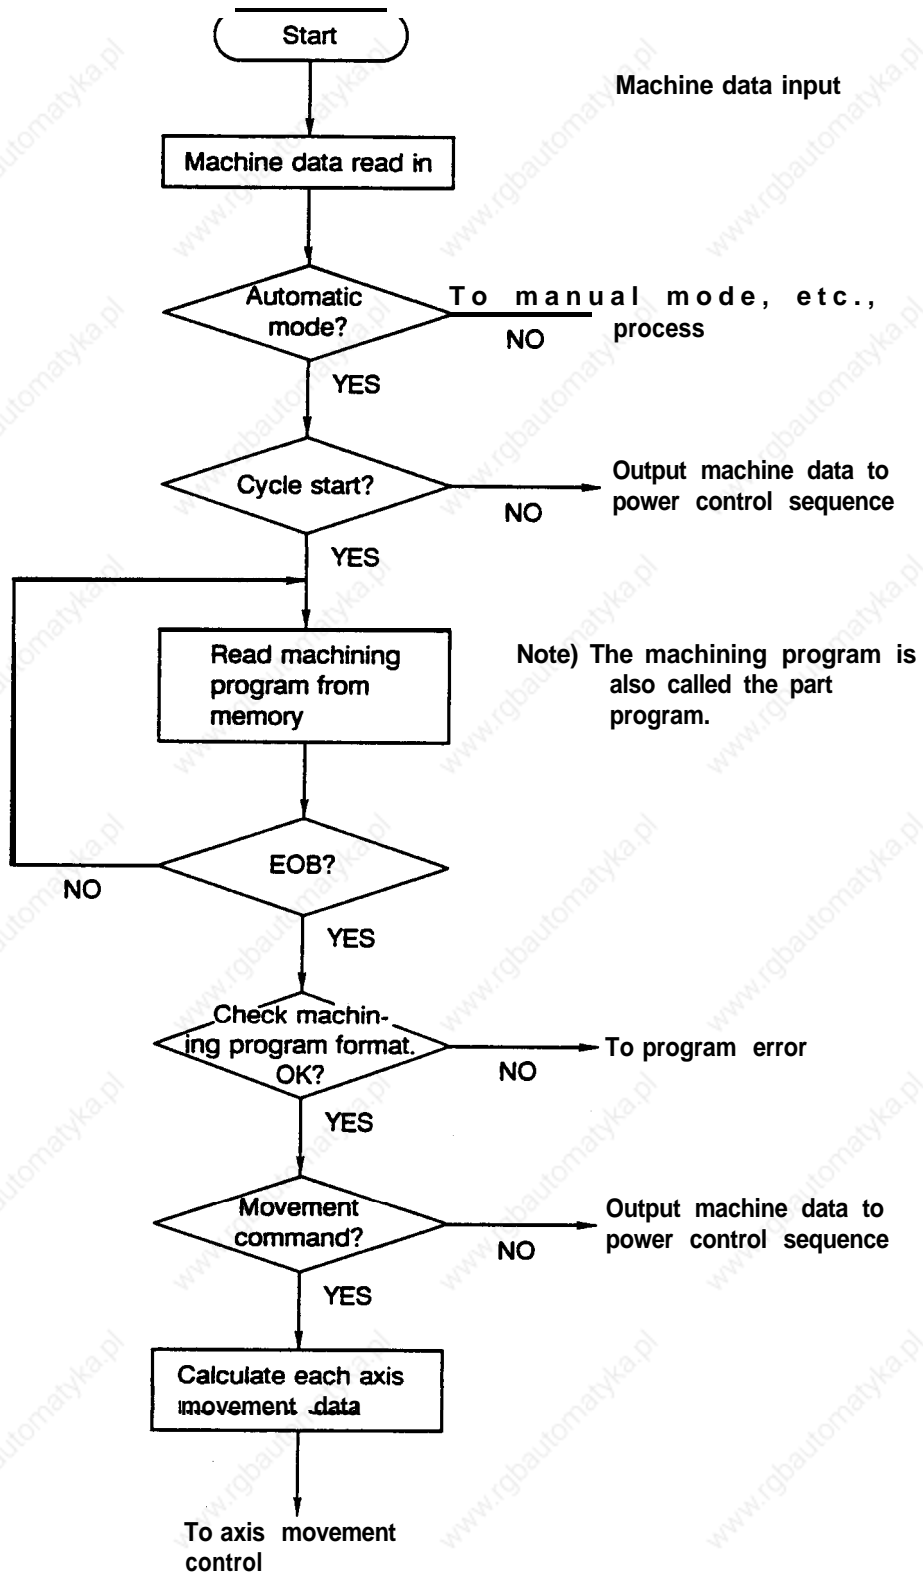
Start

Machine data input

Machine data read in

Automatic mode?

To manual mode, etc., process

NO

YES

Cycle start?

NO

Output machine data to power control sequence

YES

Read machining program from memory

Note) The machining program is also called the part program.

EOB?

NO

YES

Check machining program format. OK?

NO

To program error

YES

Movement command?

NO

Output machine data to power control sequence

YES

Calculate each axis movement data

To axis movement control

www.rgbautomatyka.pl